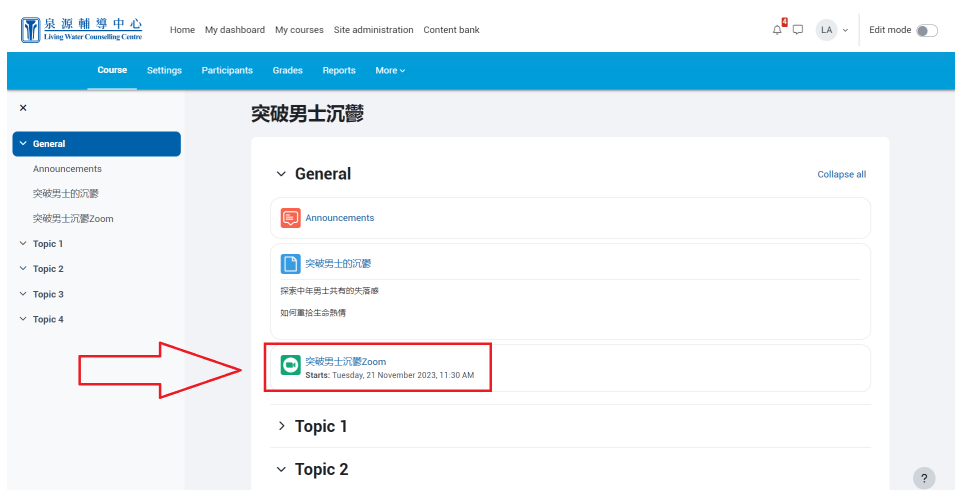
泉源輔導中心
Living Water Counselling Centre

Home My dashboard My courses Site administration Content bank

4

LA

Edit mode

Course Settings Participants Grades Reports More

×

General
Announcements
突破男士的沉鬱
突破男士沉鬱Zoom
Topic 1
Topic 2
Topic 3
Topic 4

突破男士沉鬱

General

Collapse all

Announcements

突破男士的沉鬱

探索中年男士共有的失落感

如何重拾生命熱情

突破男士沉鬱Zoom
Starts: Tuesday, 21 November 2023, 11:30 AM

Topic 1

Topic 2

?